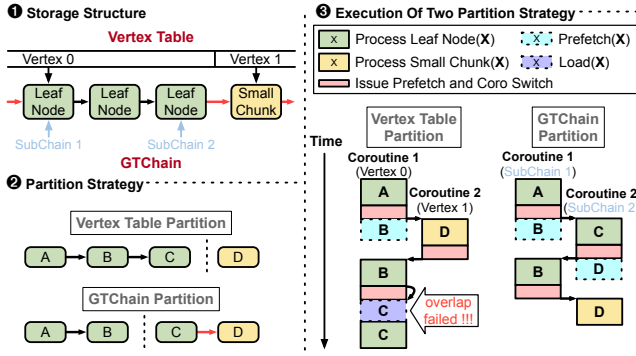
❶ Storage Structure

Vertex Table

Vertex 0

Vertex 1

Leaf Node

Leaf Node

Leaf Node

Small Chunk

SubChain 1

SubChain 2

GTChain

❷ Partition Strategy

Vertex Table Partition

A

B

C

D

GTChain Partition

A

B

C

D

❸ Execution Of Two Partition Strategy

X Process Leaf Node(X)

X Prefetch(X)

X Process Small Chunk(X)

X Load(X)

Issue Prefetch and Coro Switch

Time

Vertex Table Partition

Coroutine 1 (Vertex 0)

A

B

Coroutine 2 (Vertex 1)

D

B

C

C

overlap failed !!!

GTChain Partition

Coroutine 1 (SubChain 1)

A

B

Coroutine 2 (SubChain 2)

C

D

B

D